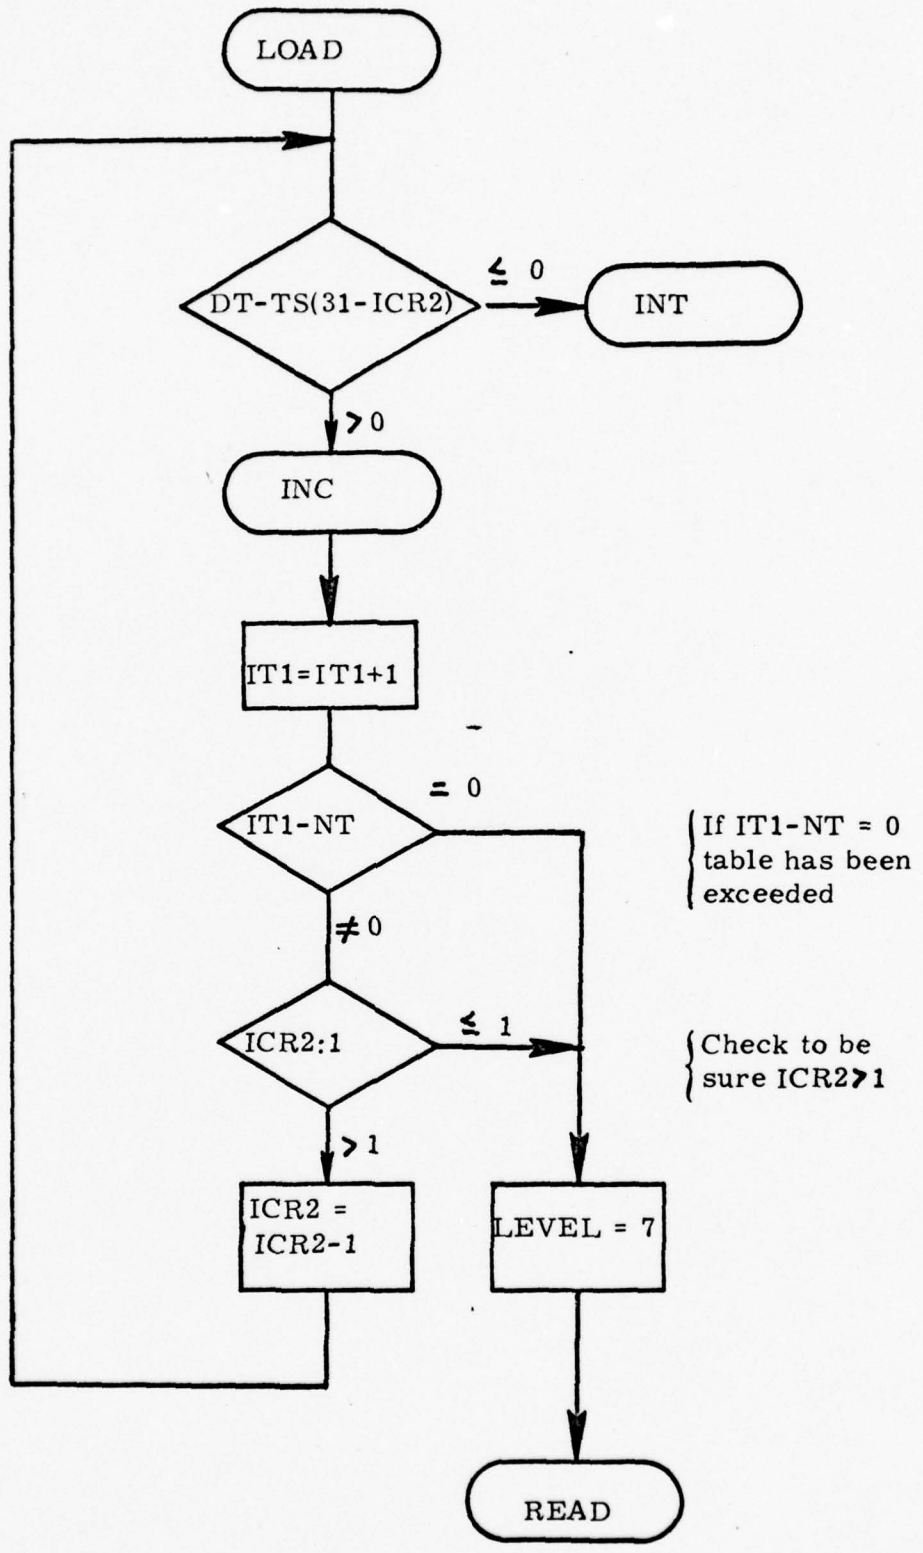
LOAD

DT-TS(31-ICR2)

$\leq 0$

INT

$> 0$

INC

IT1=IT1+1

$= 0$

IT1-NT

If IT1-NT = 0 table has been exceeded

$\neq 0$

ICR2:1

$\leq 1$

Check to be sure ICR2$>$1

$> 1$

ICR2 = ICR2-1

LEVEL = 7

READ